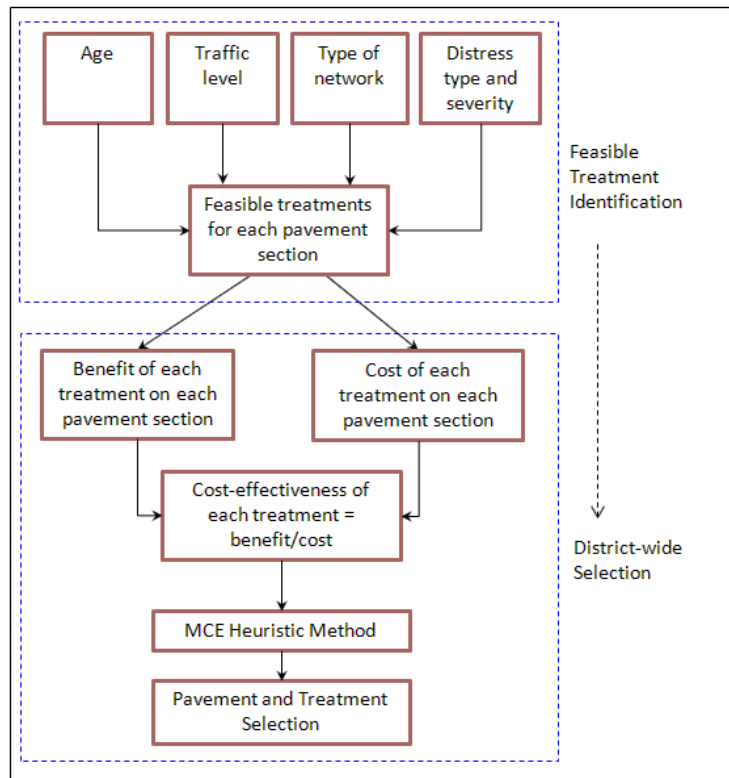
Age

Traffic level

Type of network

Distress type and severity

Feasible treatments for each pavement section

Feasible Treatment Identification

Benefit of each treatment on each pavement section

Cost of each treatment on each pavement section

Cost-effectiveness of each treatment = benefit/cost

District-wide Selection

MCE Heuristic Method

Pavement and Treatment Selection